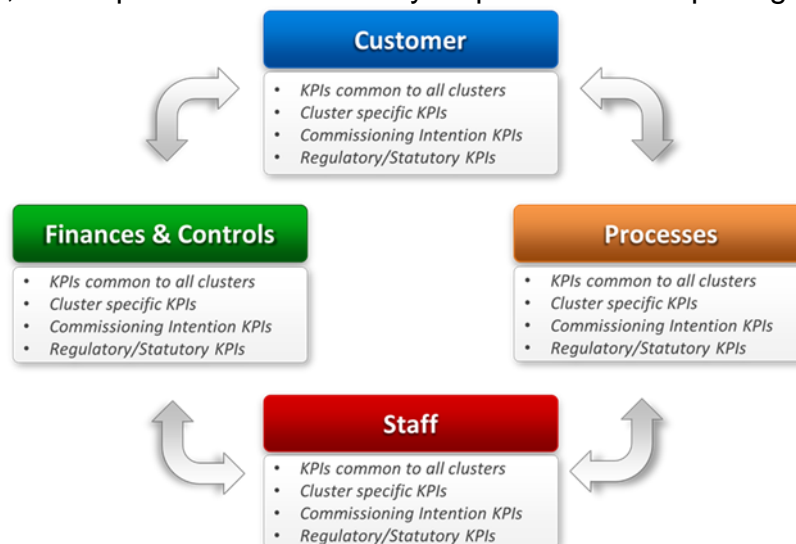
Customer
- KPIs common to all clusters
- Cluster specific KPIs
- Commissioning Intention KPIs
- Regulatory/Statutory KPIs

Finances & Controls
- KPIs common to all clusters
- Cluster specific KPIs
- Commissioning Intention KPIs
- Regulatory/Statutory KPIs

Processes
- KPIs common to all clusters
- Cluster specific KPIs
- Commissioning Intention KPIs
- Regulatory/Statutory KPIs

Staff
- KPIs common to all clusters
- Cluster specific KPIs
- Commissioning Intention KPIs
- Regulatory/Statutory KPIs